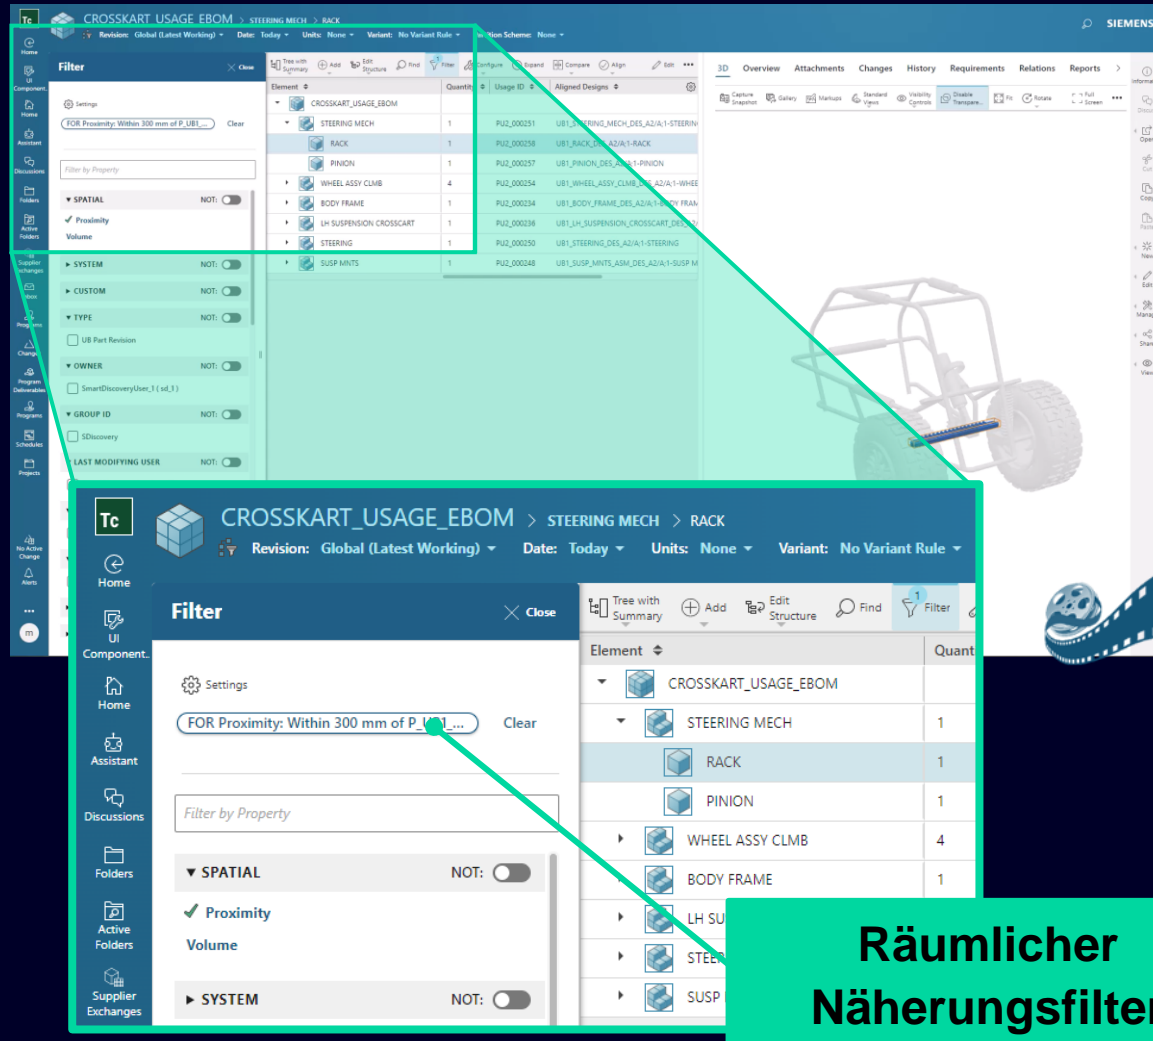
Tc CROSSKART_USAGE_EBOM > STEERING MECH > RACK
Revision: Global (Latest Working) Date: Today Units: None Variant: No Variant Rule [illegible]ition Scheme: None

SIEMENS

Home
UI Component...
Home
Assistant
Discussions
Folders
Active Folders
Supplier Exchanges
Inbox
Programs
Changes
Program Deliverables
Programs
Schedules
Projects
No Active Change
Alerts

Filter Close
Settings
FOR Proximity: Within 300 mm of P_UB1_... Clear
Filter by Property
SPATIAL NOT:
Proximity
Volume
SYSTEM NOT:
CUSTOM NOT:
TYPE NOT:
UB Part Revision
OWNER NOT:
SmartDiscoveryUser_1 ( sd_1 )
GROUP ID NOT:
SDiscovery
LAST MODIFYING USER NOT:

Tree with Summary Add Edit Structure Find Filter Configure Expand Compare Align Edit

| Element | Quantity | Usage ID | Aligned Designs |
|---|---|---|---|
| CROSSKART_USAGE_EBOM | | | |
| STEERING MECH | 1 | PU2_000251 | UB1_STEERING_MECH_DES_A2/A;1-STEERIN |
| RACK | 1 | PU2_000258 | UB1_RACK_DES_A2/A;1-RACK |
| PINION | 1 | PU2_000257 | UB1_PINION_DES_A2/A;1-PINION |
| WHEEL ASSY CLMB | 4 | PU2_000254 | UB1_WHEEL_ASSY_CLMB_DES_A2/A;1-WHEE |
| BODY FRAME | 1 | PU2_000234 | UB1_BODY_FRAME_DES_A2/A;1-BODY FRAM |
| LH SUSPENSION CROSSCART | 1 | PU2_000236 | UB1_LH_SUSPENSION_CROSSCART_DES_A2 |
| STEERING | 1 | PU2_000250 | UB1_STEERING_DES_A2/A;1-STEERING |
| SUSP MNTS | 1 | PU2_000248 | UB1_SUSP_MNTS_ASM_DES_A2/A;1-SUSP M |

3D Overview Attachments Changes History Requirements Relations Reports
Capture Snapshot Gallery Markups Standard Views Visibility Controls Disable Transpare... Fit Rotate Full Screen

Räumlicher Näherungsfilter